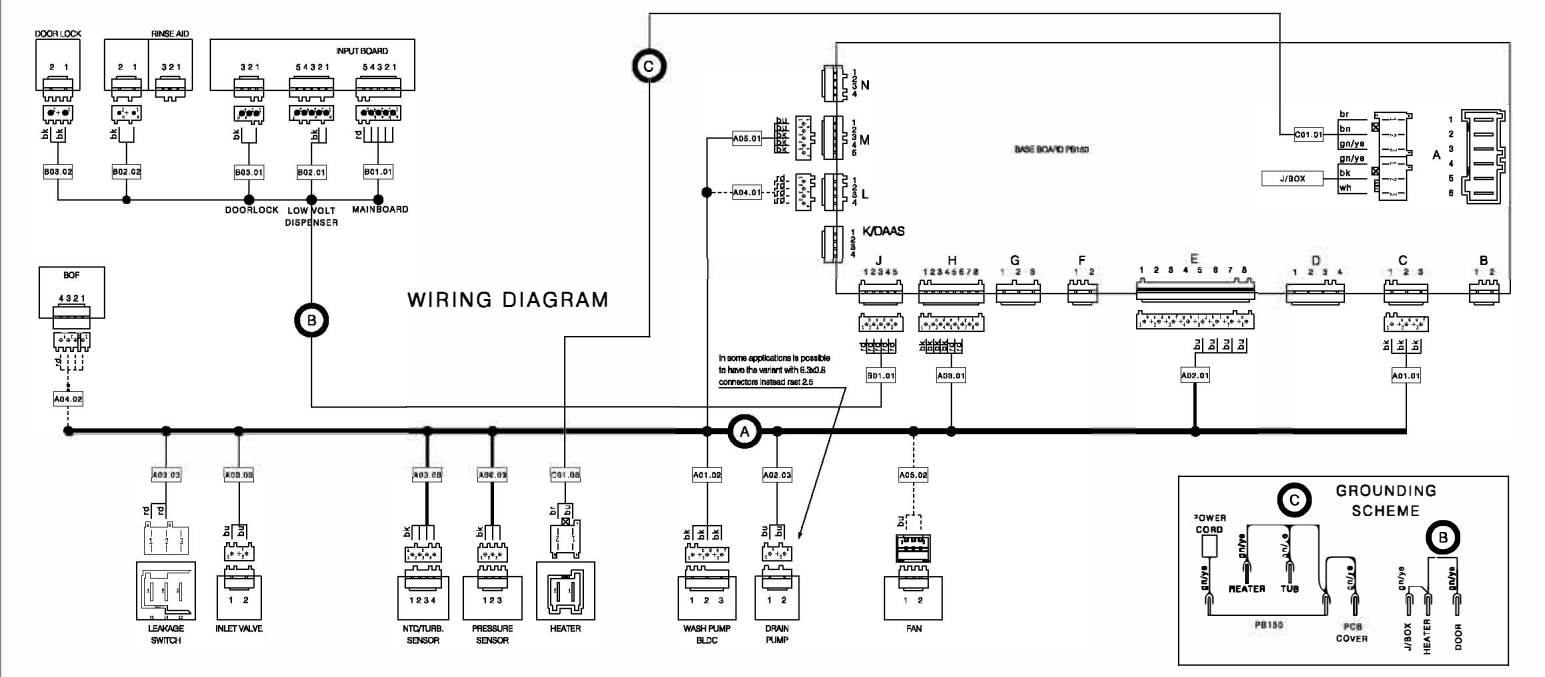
DOOR LOCK
2 1
RINSE AID
2 1
3 2 1
INPUT BOARD
3 2 1
5 4 3 2 1
5 4 3 2 1
bk bk
bk
bk
bk
rd
B03.02
B02.02
B03.01
B02.01
B01.01
DOORLOCK
LOW VOLT DISPENSER
MAINBOARD

C

N
M
L
K/DAAS
A05.01
A04.01
BASE BOARD PB150
C01.01
br
bn
gn/ye
gn/ye
bk
wh
J/BOX
A
1
2
3
4
5
6

J
1 2 3 4 5
H
1 2 3 4 5 6 7 8
G
1 2 3
F
1 2
E
1 2 3 4 5 6 7 8
D
1 2 3 4
C
1 2 3
B
1 2

BOF
4 3 2 1
rd
A04.02

WIRING DIAGRAM

B

In some applications is possible to have the variant with 6.3x0.8 connectors instead rast 2.5

B01.01
A03.01
bu bu bu bu
A02.01
bk bk bk
A01.01

A

A03.03
rd rd
LEAKAGE SWITCH
A03.03
bu bu
1 2
INLET VALVE
A03.03
bk
1 2 3 4
NTC/TURB. SENSOR
A06.03
bk
1 2 3
PRESSURE SENSOR
C01.03
br bu
HEATER
A01.02
bk bk bk
1 2 3
WASH PUMP BLDC
A02.03
bu bu
1 2
DRAIN PUMP
A05.02
bu
1 2
FAN

GROUNDING SCHEME
C
B
POWER CORD
gn/ye
gn/ye
HEATER
gn/ye
TUB
gn/ye
PB150
PCB COVER
gn/ye
gn/ye
gn/ye
J/BOX
HEATER
DOOR